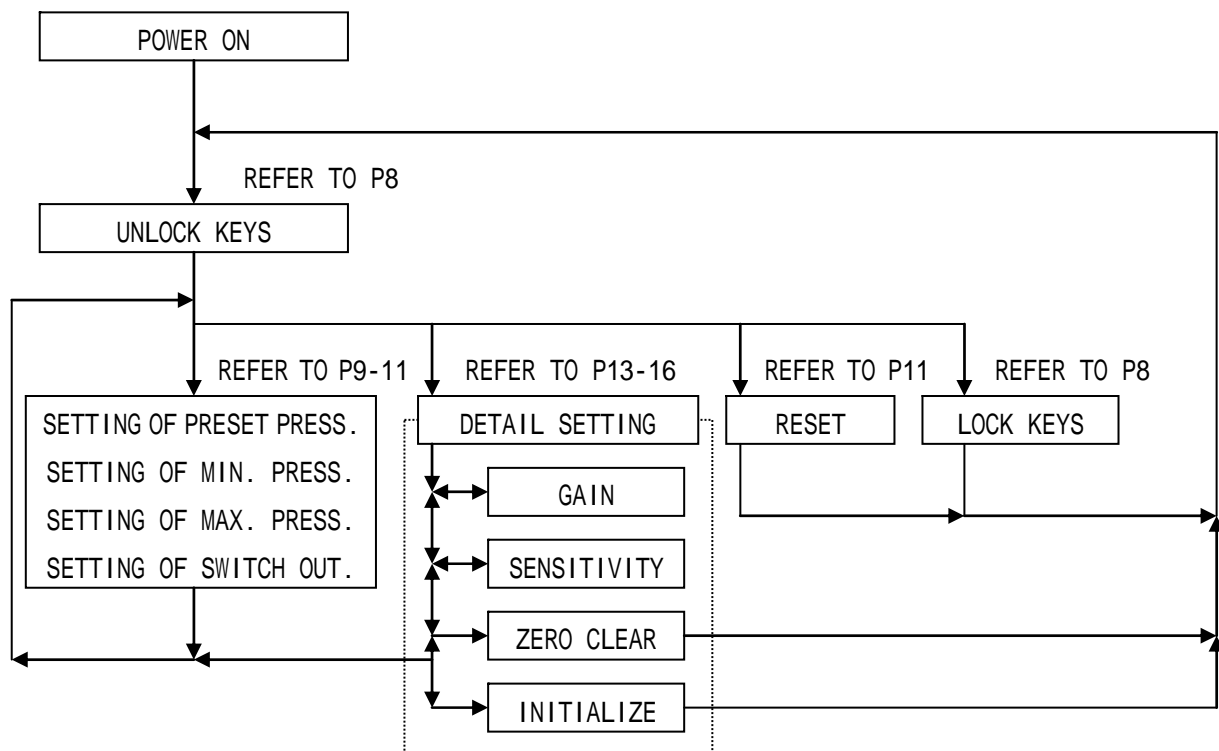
POWER ON

REFER TO P8

UNLOCK KEYS

REFER TO P9-11

SETTING OF PRESET PRESS.
SETTING OF MIN. PRESS.
SETTING OF MAX. PRESS.
SETTING OF SWITCH OUT.

REFER TO P13-16

DETAIL SETTING

GAIN

SENSITIVITY

ZERO CLEAR

INITIALIZE

REFER TO P11

RESET

REFER TO P8

LOCK KEYS